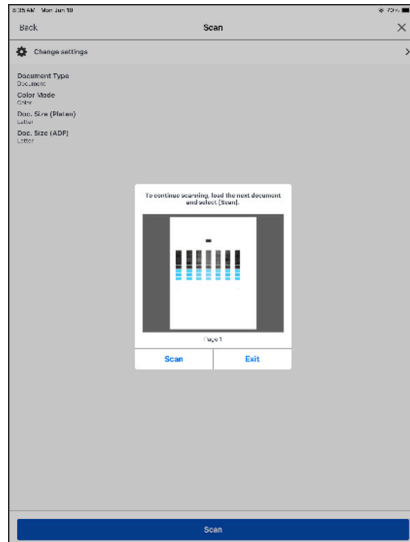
8:25 AM Mon Jun 18

Back

Scan

Change settings

Document Type
Document

Color Mode
Color

Doc. Size (Platen)
Letter

Doc. Size (ADF)
Letter

To continue scanning, feed the next document and select [Scan].

Page 1

Scan

Exit

Scan